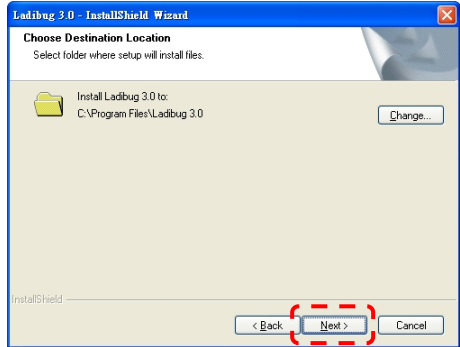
Ladibug 3.0 - InstallShield Wizard

Choose Destination Location

Select folder where setup will install files.

Install Ladibug 3.0 to:
C:\Program Files\Ladibug 3.0

Change...

InstallShield

< Back

Next >

Cancel